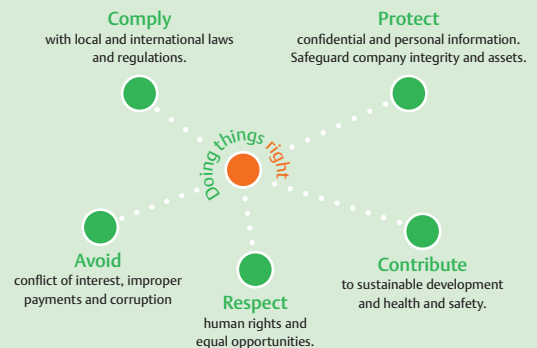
Comply
with local and international laws and regulations.

Protect
confidential and personal information. Safeguard company integrity and assets.

Doing things right

Avoid
conflict of interest, improper payments and corruption

Respect
human rights and equal opportunities.

Contribute
to sustainable development and health and safety.